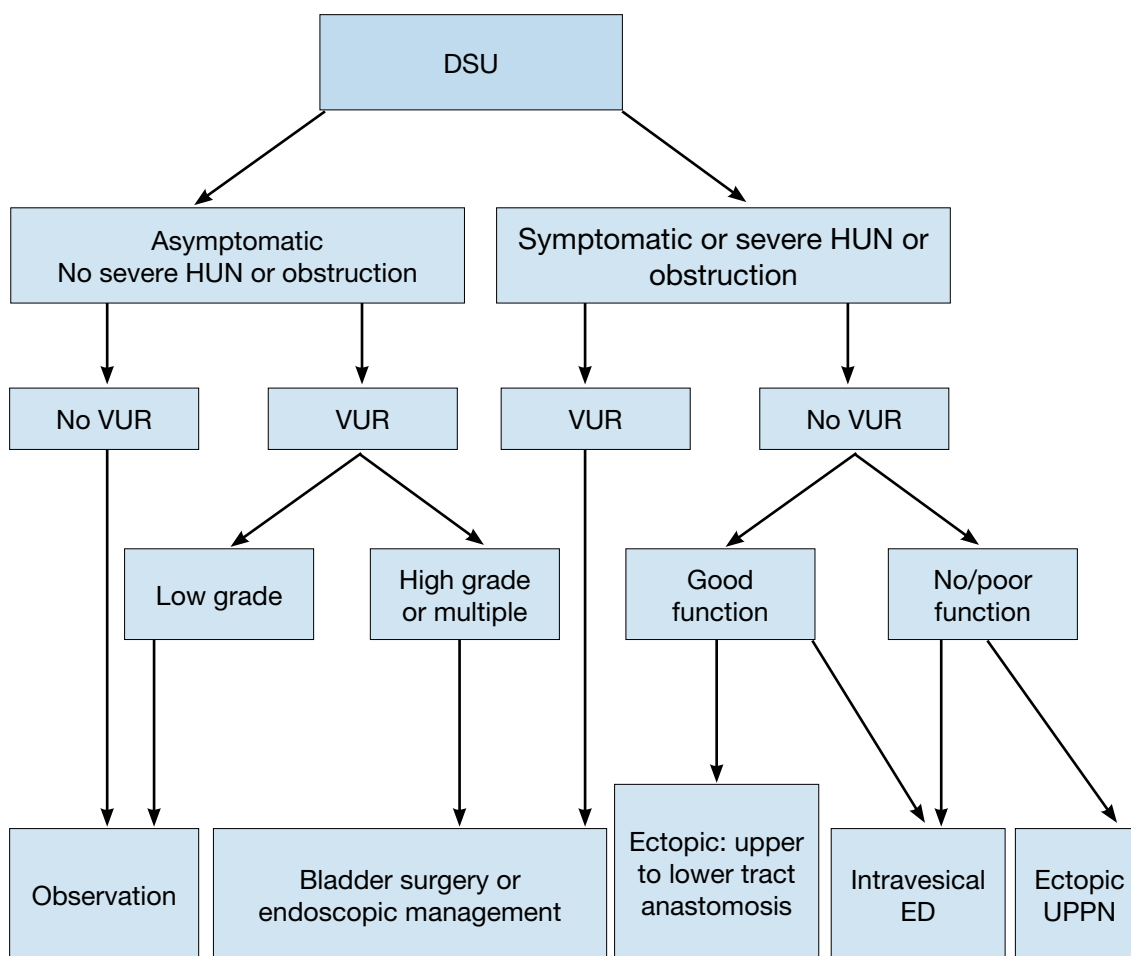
DSU

Asymptomatic
No severe HUN or obstruction

Symptomatic or severe HUN or obstruction

No VUR

VUR

VUR

No VUR

Low grade

High grade or multiple

Good function

No/poor function

Observation

Bladder surgery or endoscopic management

Ectopic: upper to lower tract anastomosis

Intravesical ED

Ectopic UPPN